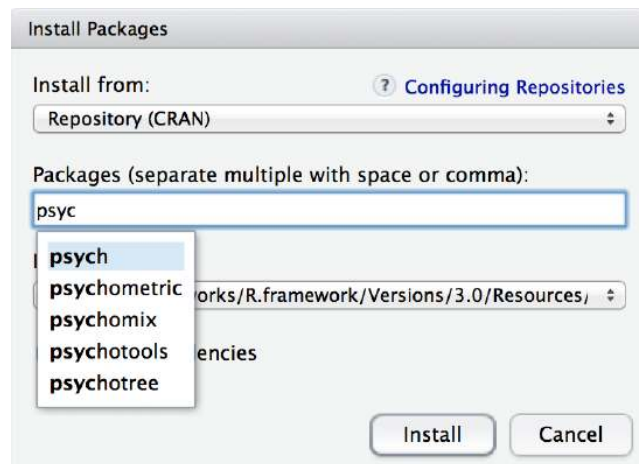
Install Packages

Install from:

? Configuring Repositories

Repository (CRAN)

Packages (separate multiple with space or comma):

psyc

psych
psychometric
psychomix
psychotools
psychotree

I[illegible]

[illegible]works/R.framework/Versions/3.0/Resources/

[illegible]encies

Install

Cancel